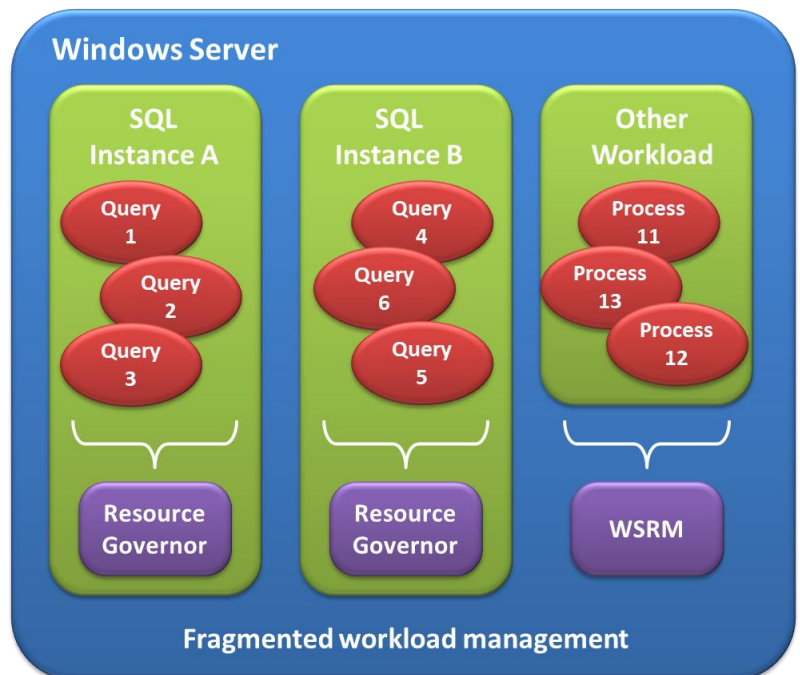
Windows Server

SQL Instance A

Query 1

Query 2

Query 3

Resource Governor

SQL Instance B

Query 4

Query 6

Query 5

Resource Governor

Other Workload

Process 11

Process 13

Process 12

WSRM

Fragmented workload management